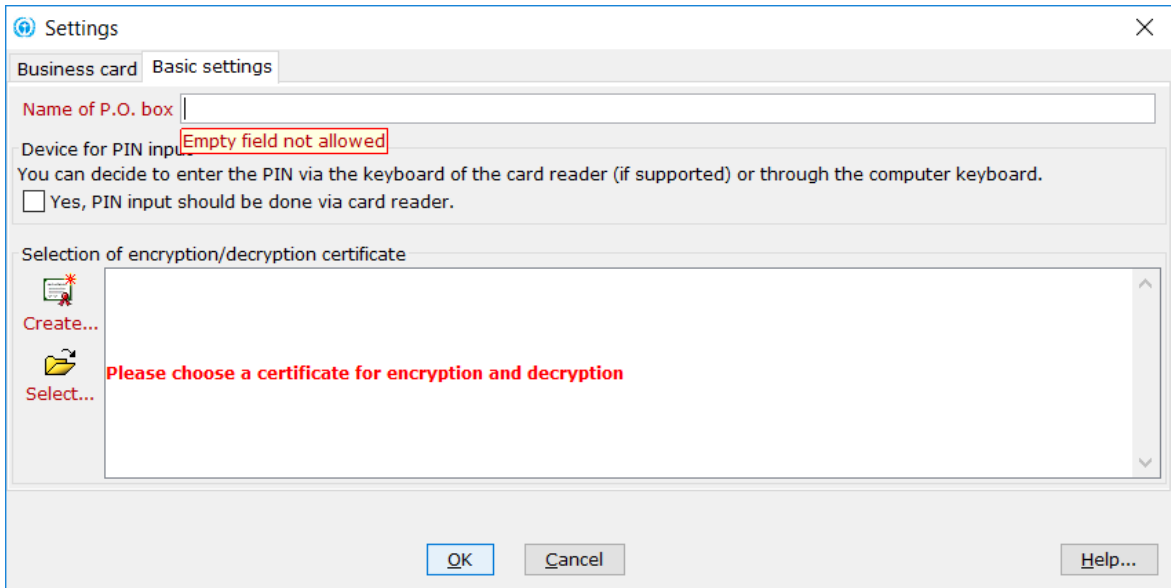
Settings

Business card | Basic settings

Name of P.O. box

Empty field not allowed

Device for PIN input

You can decide to enter the PIN via the keyboard of the card reader (if supported) or through the computer keyboard.

Yes, PIN input should be done via card reader.

Selection of encryption/decryption certificate

Create...

Select...

Please choose a certificate for encryption and decryption

OK

Cancel

Help...